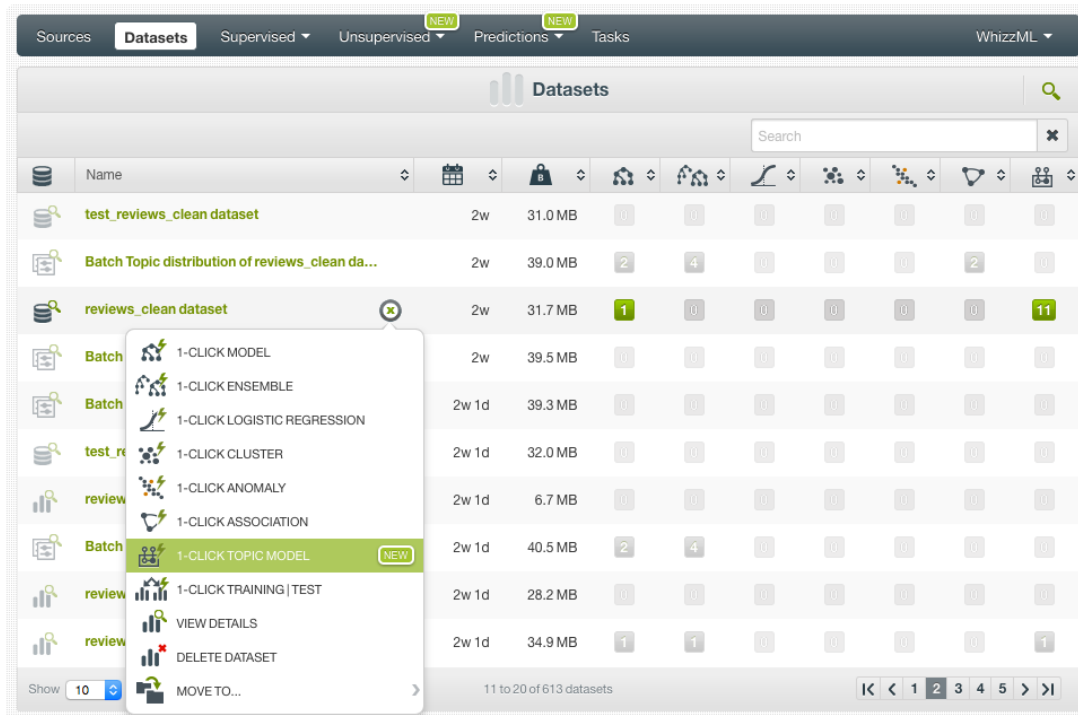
Sources Datasets Supervised ▾ NEW Unsupervised ▾ NEW Predictions ▾ Tasks WhizzML ▾

Datasets

Search

| | Name | | | | | | | | | |
|---|---|---|---|---|---|---|---|---|---|---|
| | test_reviews_clean dataset | 2w | 31.0 MB | 0 | 0 | 0 | 0 | 0 | 0 | 0 |
| | Batch Topic distribution of reviews_clean da... | 2w | 39.0 MB | 2 | 4 | 0 | 0 | 0 | 2 | 0 |
| | reviews_clean dataset | 2w | 31.7 MB | 1 | 0 | 0 | 0 | 0 | 0 | 11 |
| | Batch | 2w | 39.5 MB | 0 | 0 | 0 | 0 | 0 | 0 | 0 |
| | Batch | 2w 1d | 39.3 MB | 0 | 0 | 0 | 0 | 0 | 0 | 0 |
| | test_re | 2w 1d | 32.0 MB | 0 | 0 | 0 | 0 | 0 | 0 | 0 |
| | review | 2w 1d | 6.7 MB | 0 | 0 | 0 | 0 | 0 | 0 | 0 |
| | Batch | 2w 1d | 40.5 MB | 2 | 4 | 0 | 0 | 0 | 0 | 0 |
| | review | 2w 1d | 28.2 MB | 0 | 0 | 0 | 0 | 0 | 0 | 0 |
| | review | 2w 1d | 34.9 MB | 1 | 1 | 0 | 0 | 0 | 0 | 1 |

1-CLICK MODEL
1-CLICK ENSEMBLE
1-CLICK LOGISTIC REGRESSION
1-CLICK CLUSTER
1-CLICK ANOMALY
1-CLICK ASSOCIATION
1-CLICK TOPIC MODEL NEW
1-CLICK TRAINING | TEST
VIEW DETAILS
DELETE DATASET
MOVE TO...

Show 10 11 to 20 of 613 datasets 1 2 3 4 5